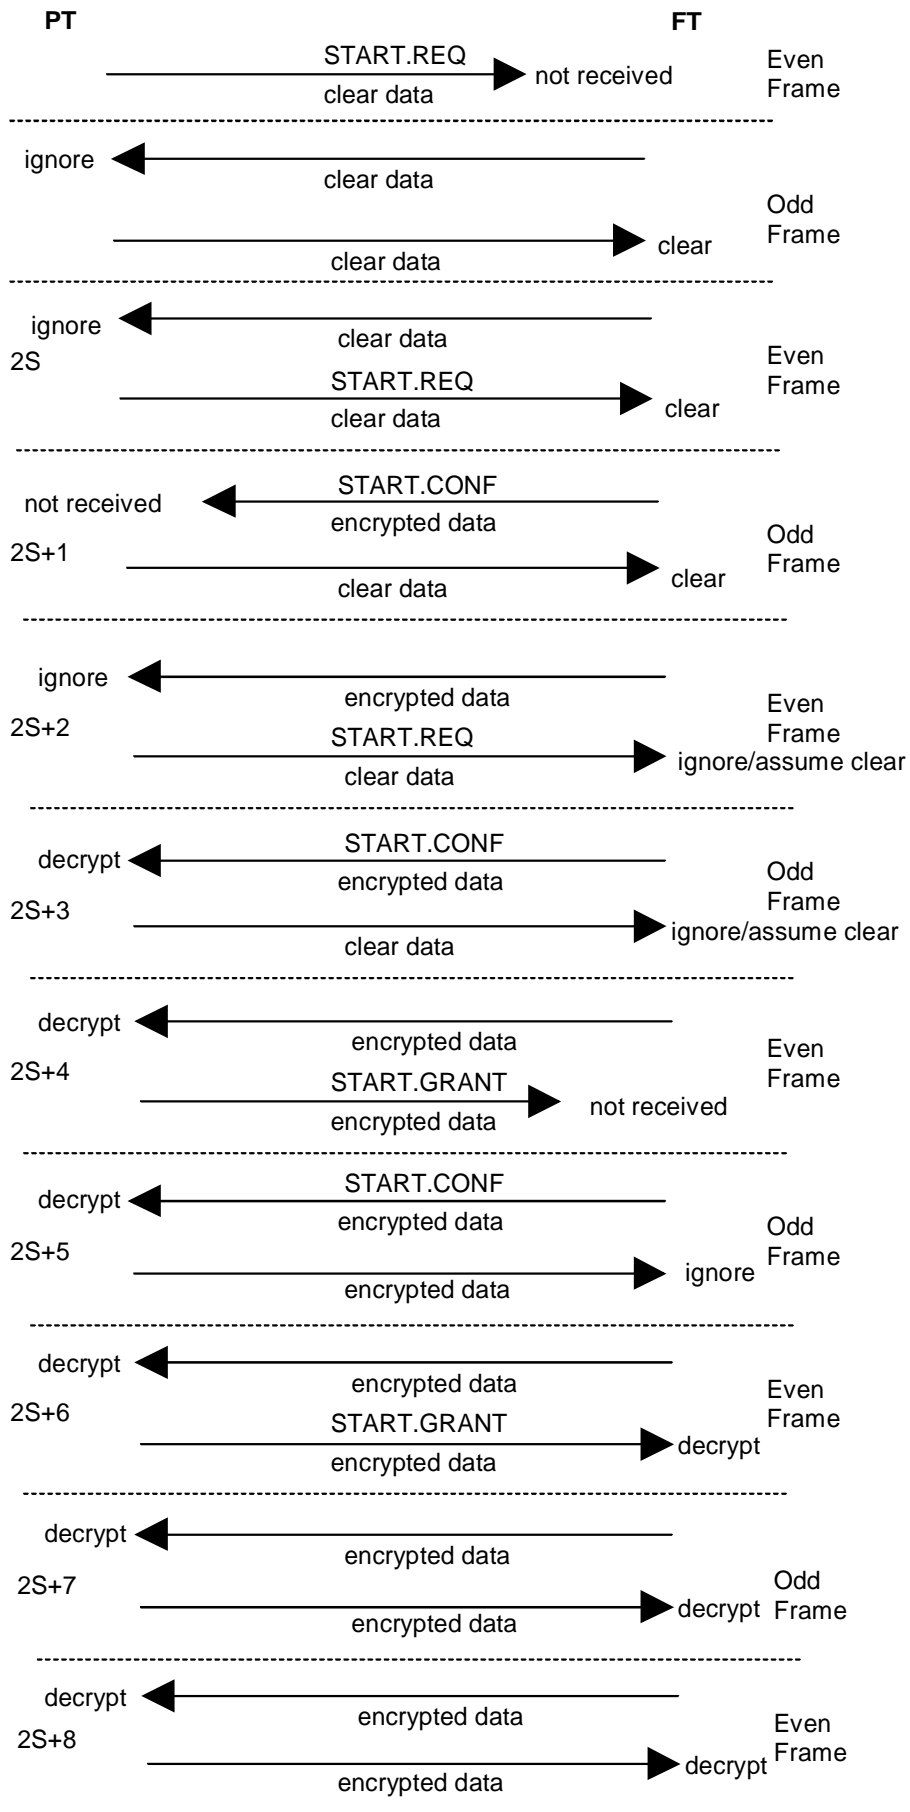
PT FT

START.REQ
clear data
not received
Even Frame

ignore
clear data
clear data
clear
Odd Frame

ignore
clear data
2S
START.REQ
clear data
clear
Even Frame

not received
START.CONF
encrypted data
2S+1
clear data
clear
Odd Frame

ignore
encrypted data
2S+2
START.REQ
clear data
ignore/assume clear
Even Frame

decrypt
START.CONF
encrypted data
2S+3
clear data
ignore/assume clear
Odd Frame

decrypt
encrypted data
2S+4
START.GRANT
encrypted data
not received
Even Frame

decrypt
START.CONF
encrypted data
2S+5
encrypted data
ignore
Odd Frame

decrypt
encrypted data
2S+6
START.GRANT
encrypted data
decrypt
Even Frame

decrypt
encrypted data
2S+7
encrypted data
decrypt
Odd Frame

decrypt
encrypted data
2S+8
encrypted data
decrypt
Even Frame